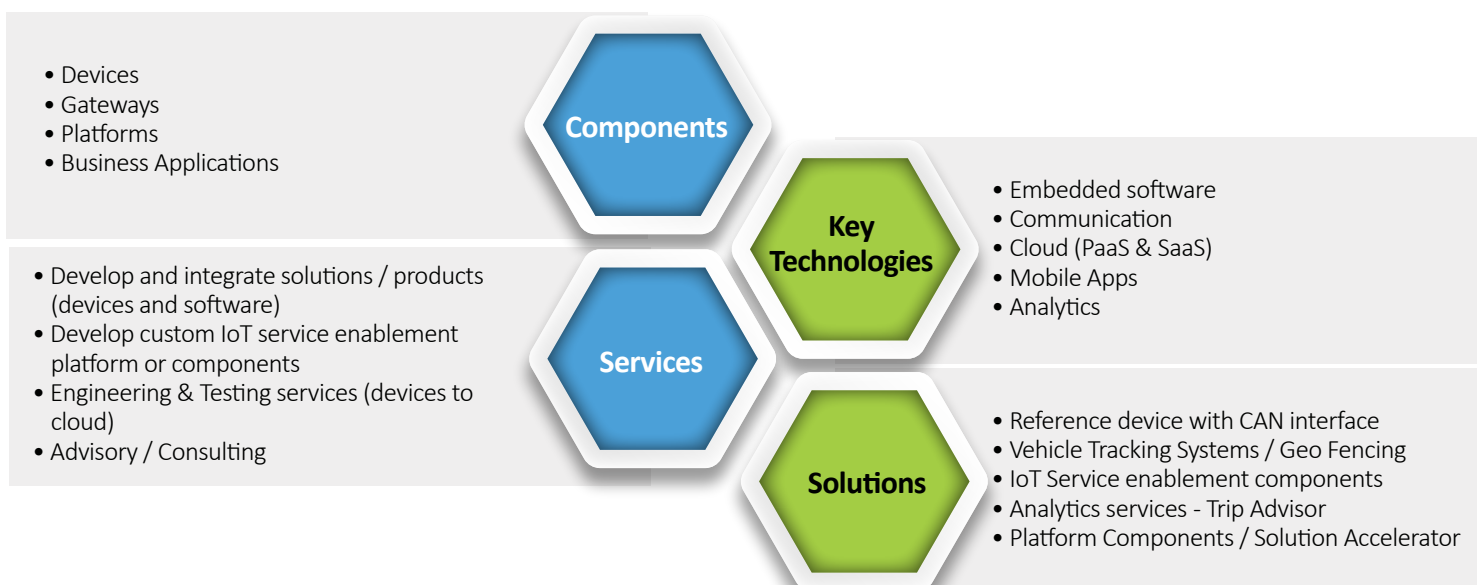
• Devices
• Gateways
• Platforms
• Business Applications

Components

Key Technologies

• Embedded software
• Communication
• Cloud (PaaS & SaaS)
• Mobile Apps
• Analytics

• Develop and integrate solutions / products (devices and software)
• Develop custom IoT service enablement platform or components
• Engineering & Testing services (devices to cloud)
• Advisory / Consulting

Services

Solutions

• Reference device with CAN interface
• Vehicle Tracking Systems / Geo Fencing
• IoT Service enablement components
• Analytics services - Trip Advisor
• Platform Components / Solution Accelerator